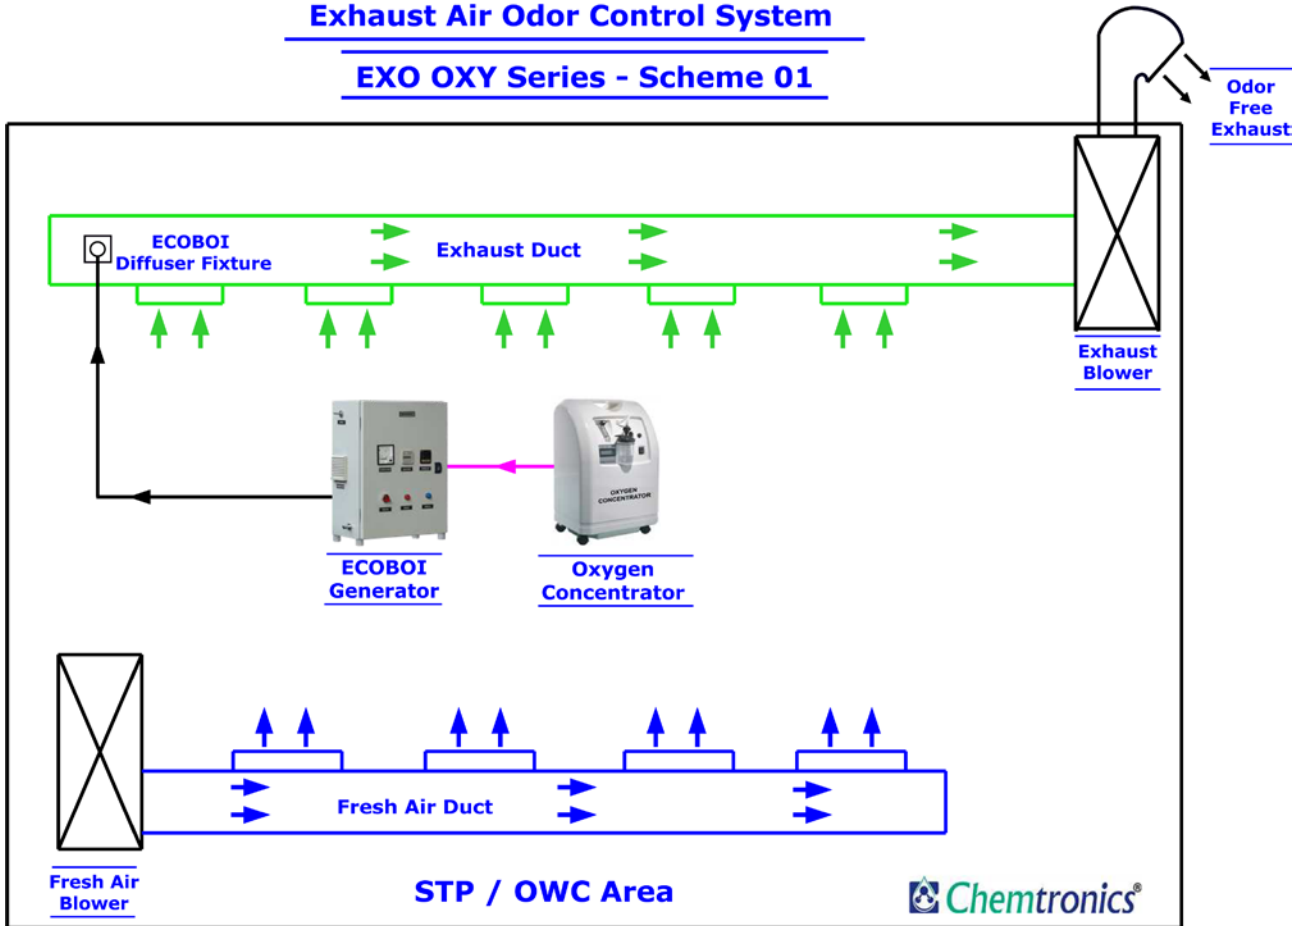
Exhaust Air Odor Control System

EXO OXY Series - Scheme 01

Odor Free Exhaust

ECOBOI Diffuser Fixture

Exhaust Duct

Exhaust Blower

OXYGEN CONCENTRATOR

ECOBOI Generator

Oxygen Concentrator

Fresh Air Duct

Fresh Air Blower

STP / OWC Area

Chemtronics®